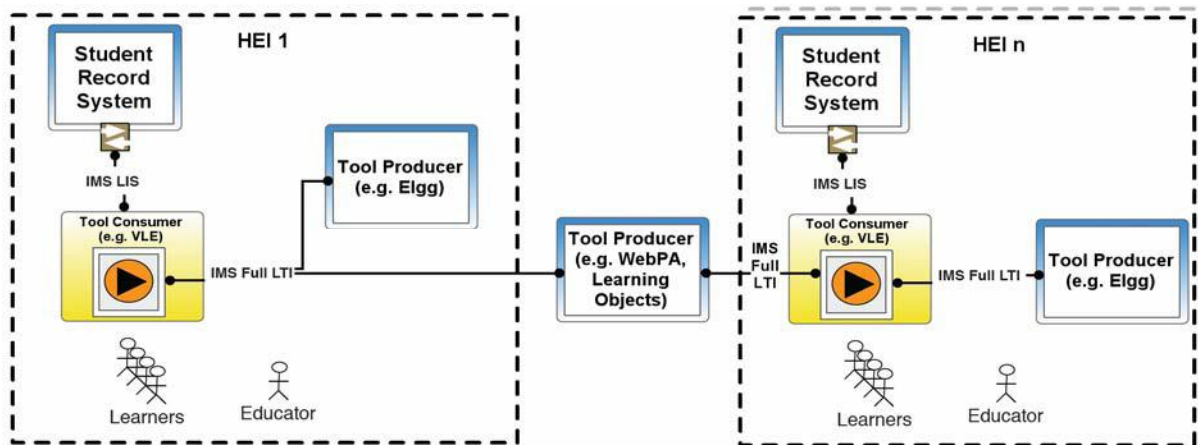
HEI 1

Student Record System

IMS LIS

Tool Consumer (e.g. VLE)

IMS Full LTI

Tool Producer (e.g. Elgg)

Learners

Educator

Tool Producer (e.g. WebPA, Learning Objects)

HEI n

Student Record System

IMS LIS

Tool Consumer (e.g. VLE)

IMS Full LTI

IMS Full LTI

Tool Producer (e.g. Elgg)

Learners

Educator